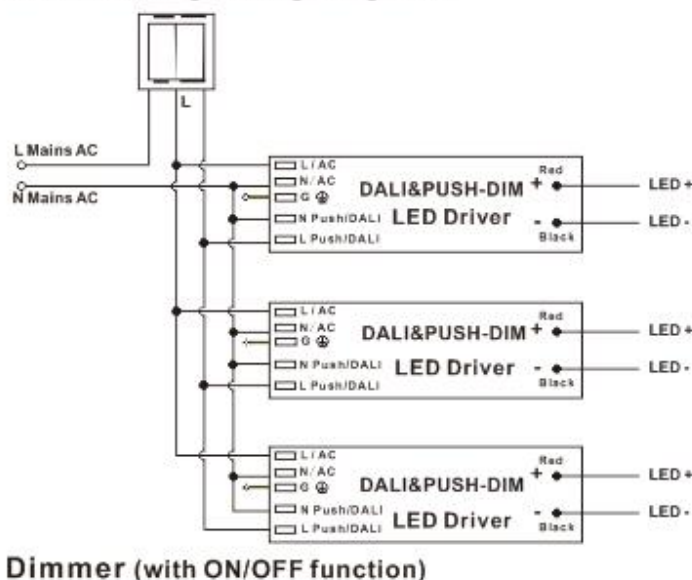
L

L Mains AC

N Mains AC

L/AC
N/AC
G ⏚
N Push/DALI
L Push/DALI

DALI&PUSH-DIM
LED Driver

Red
+
-
Black

LED +
LED -

L/AC
N/AC
G ⏚
N Push/DALI
L Push/DALI

DALI&PUSH-DIM
LED Driver

Red
+
-
Black

LED +
LED -

L/AC
N/AC
G ⏚
N Push/DALI
L Push/DALI

DALI&PUSH-DIM
LED Driver

Red
+
-
Black

LED +
LED -

Dimmer (with ON/OFF function)